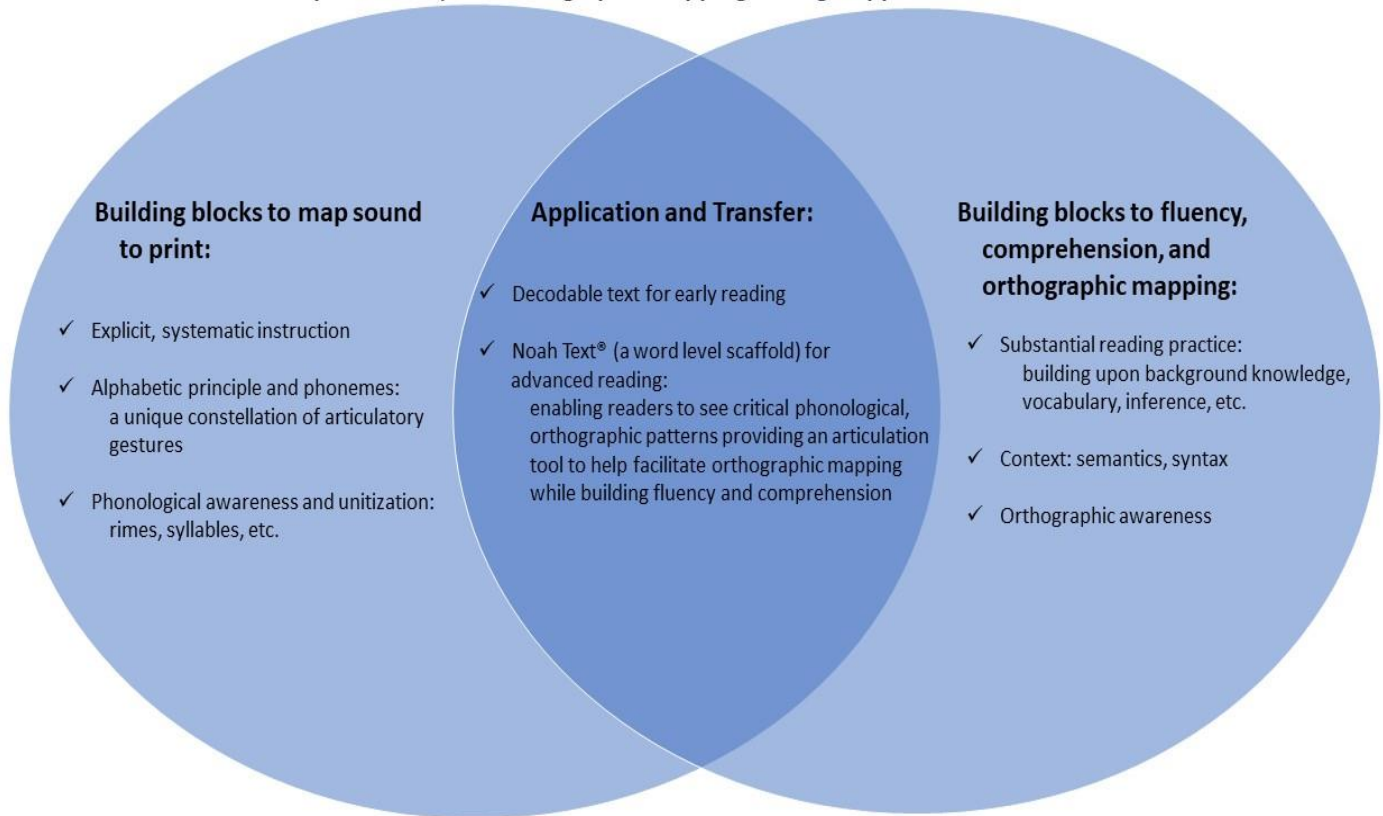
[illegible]

Building blocks to map sound to print:

✓ Explicit, systematic instruction

✓ Alphabetic principle and phonemes: a unique constellation of articulatory gestures

✓ Phonological awareness and unitization: rimes, syllables, etc.

Application and Transfer:

✓ Decodable text for early reading

✓ Noah Text® (a word level scaffold) for advanced reading: enabling readers to see critical phonological, orthographic patterns providing an articulation tool to help facilitate orthographic mapping while building fluency and comprehension

Building blocks to fluency, comprehension, and orthographic mapping:

✓ Substantial reading practice: building upon background knowledge, vocabulary, inference, etc.

✓ Context: semantics, syntax

✓ Orthographic awareness